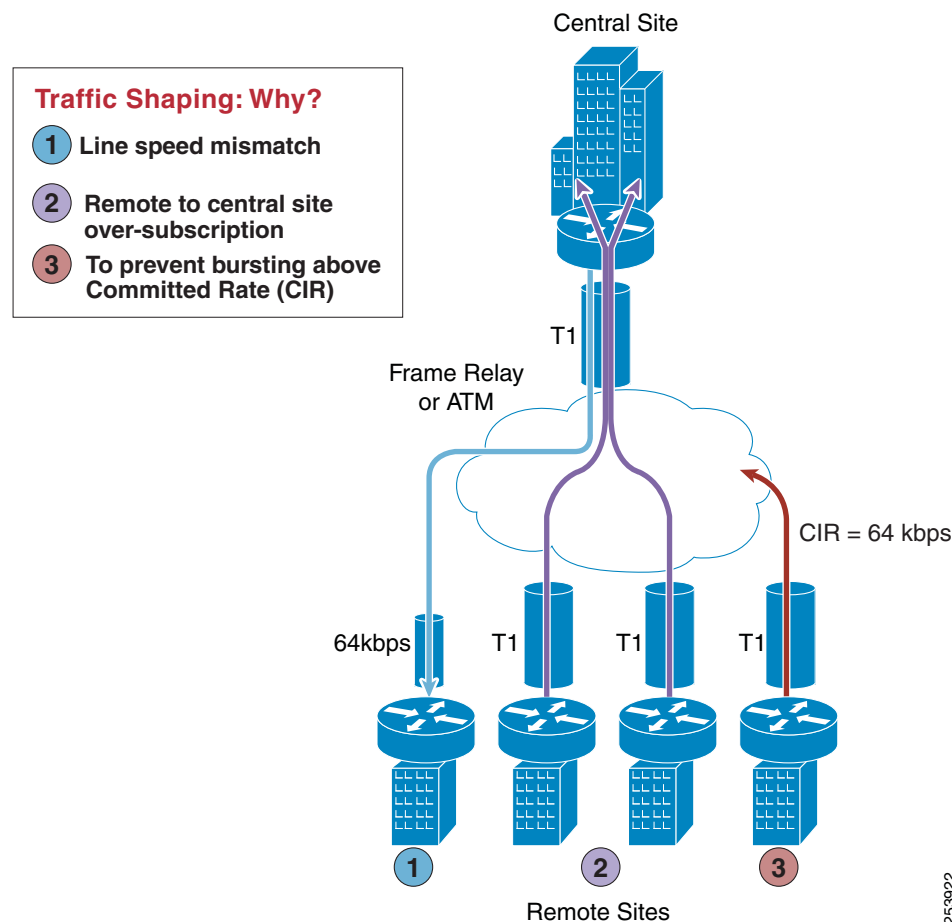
Traffic Shaping: Why?

1 Line speed mismatch

2 Remote to central site over-subscription

3 To prevent bursting above Committed Rate (CIR)

Central Site

T1

Frame Relay or ATM

CIR = 64 kbps

64kbps

T1

T1

T1

1

2

3

Remote Sites

253922